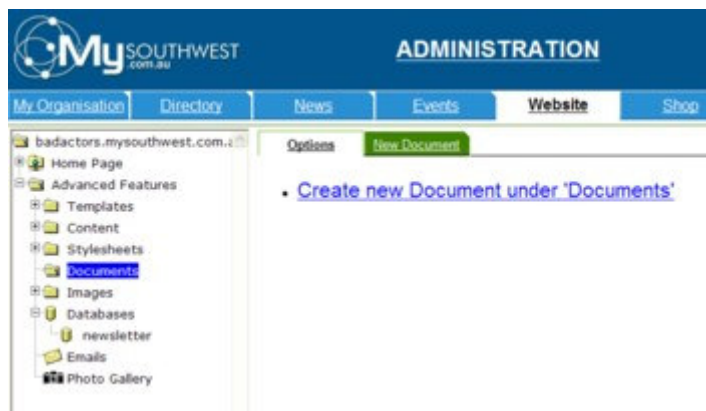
MySOUTHWEST .com.au

ADMINISTRATION

My Organisation
Directory
News
Events
Website
Shop

badactors.mysouthwest.com.a
Home Page
Advanced Features
Templates
Content
Stylesheets
Documents
Images
Databases
newsletter
Emails
Photo Gallery

Options
New Document

. Create new Document under 'Documents'